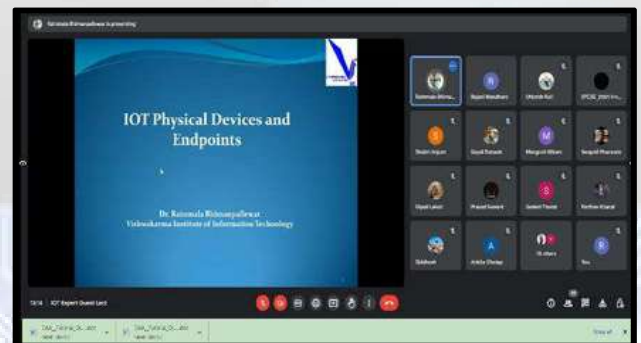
Rainmala Rhimanpallewar is presenting

IOT Physical Devices and Endpoints

Dr. Rainmala Rhimanpallewar
Vishwakarma Institute of Information Technology

Rainmala Rhima...
Rupali Wandhare
Utkarsh Kul
VPCOE_2020 IM...
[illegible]
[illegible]
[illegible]
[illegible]
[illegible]
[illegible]
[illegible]
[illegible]
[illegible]
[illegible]
16 others
You

16:16 | IOT Expert Guest Lect

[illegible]
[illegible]
Show all